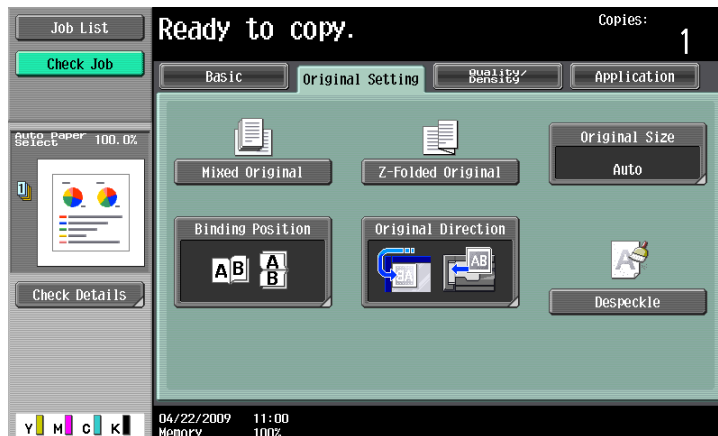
Job List

Check Job

Ready to copy.

Copies:

1

Basic

Original Setting

Quality/ Density

Application

Auto Paper Select 100.0%

Mixed Original

Z-Folded Original

Original Size

Auto

Binding Position

AB

A B

Original Direction

Despeckle

Check Details

Y M C K

04/22/2009 11:00

Memory 100%